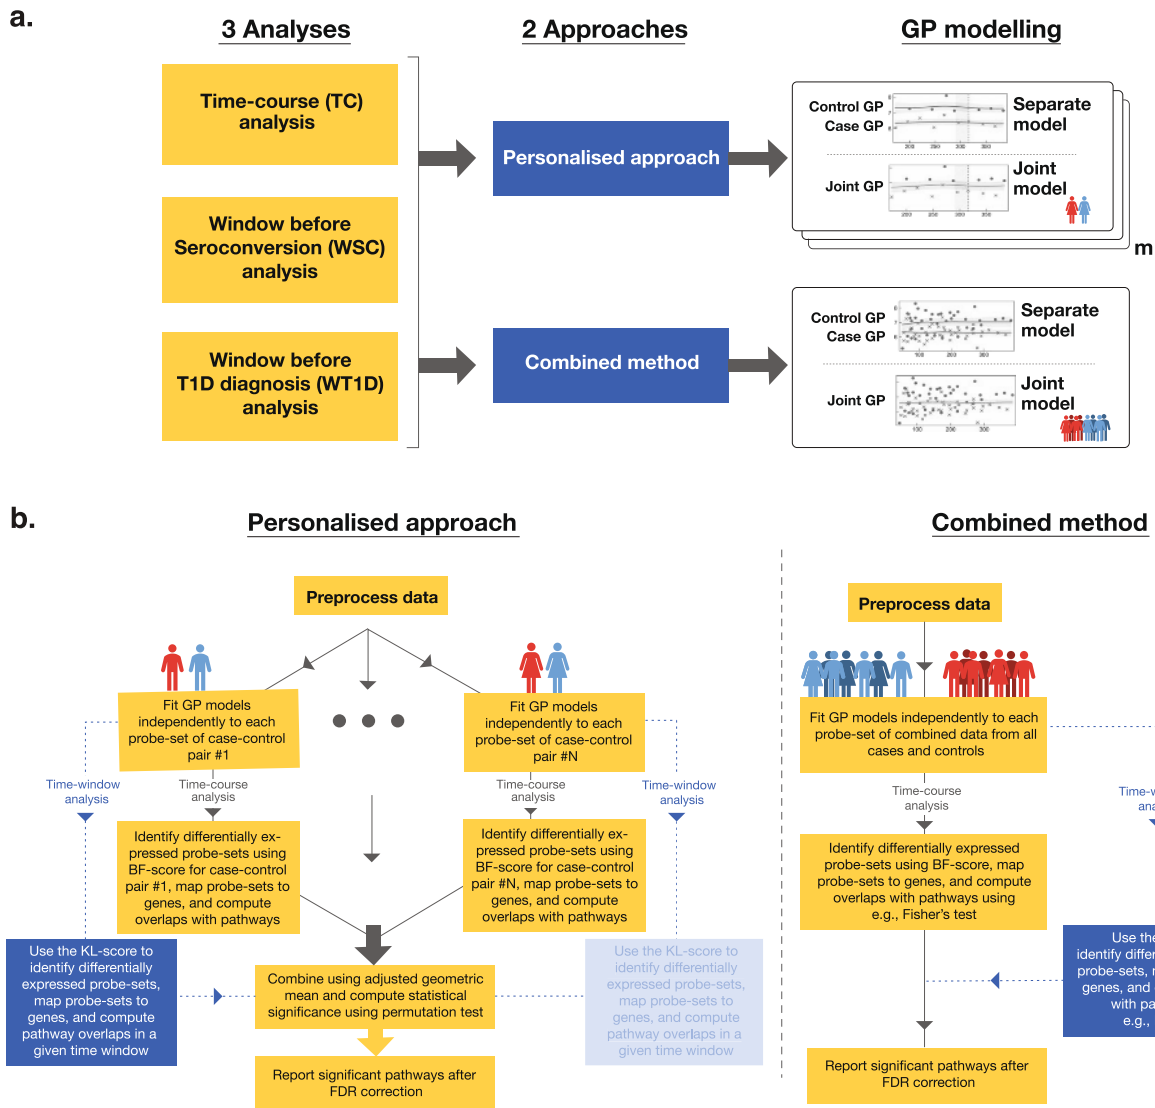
a.

3 Analyses

2 Approaches

GP modelling

Time-course (TC) analysis

Window before Seroconversion (WSC) analysis

Window before T1D diagnosis (WT1D) analysis

Personalised approach

Combined method

Control GP
Case GP

Separate model

Joint GP

Joint model

m

Control GP
Case GP

Separate model

Joint GP

Joint model

b.

Personalised approach

Combined method

Preprocess data

Fit GP models independently to each probe-set of case-control pair #1

Fit GP models independently to each probe-set of case-control pair #N

Time-window analysis

Time-course analysis

Time-course analysis

Time-window analysis

Identify differentially expressed probe-sets using BF-score for case-control pair #1, map probe-sets to genes, and compute overlaps with pathways

Identify differentially expressed probe-sets using BF-score for case-control pair #N, map probe-sets to genes, and compute overlaps with pathways

Use the KL-score to identify differentially expressed probe-sets, map probe-sets to genes, and compute pathway overlaps in a given time window

Combine using adjusted geometric mean and compute statistical significance using permutation test

Use the KL-score to identify differentially expressed probe-sets, map probe-sets to genes, and compute pathway overlaps in a given time window

Report significant pathways after FDR correction

Preprocess data

Fit GP models independently to each probe-set of combined data from all cases and controls

Time-course analysis

Time-w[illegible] ana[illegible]

Identify differentially expressed probe-sets using BF-score, map probe-sets to genes, and compute overlaps with pathways using e.g., Fisher's test

Use the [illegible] identify differ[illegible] probe-sets, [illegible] genes, and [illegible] with pa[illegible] e.g., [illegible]

Report significant pathways after FDR correction